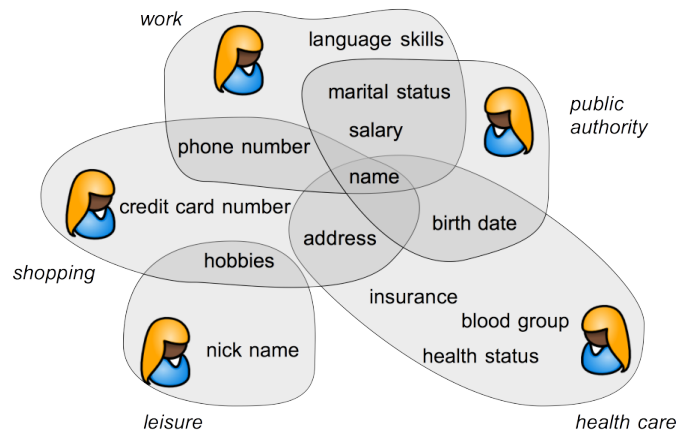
work

language skills

marital status

public authority

salary

phone number

name

credit card number

birth date

address

shopping

hobbies

insurance

blood group

nick name

health status

leisure

health care